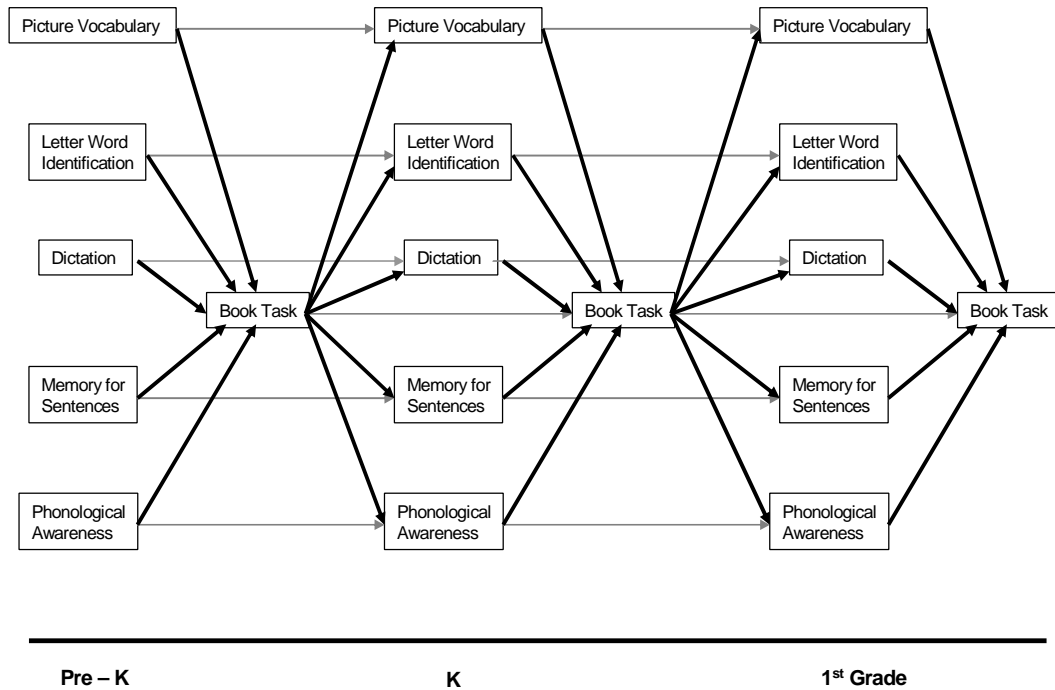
Picture Vocabulary

Letter Word Identification

Dictation

Book Task

Memory for Sentences

Phonological Awareness

Picture Vocabulary

Letter Word Identification

Dictation

Book Task

Memory for Sentences

Phonological Awareness

Picture Vocabulary

Letter Word Identification

Dictation

Book Task

Memory for Sentences

Phonological Awareness

Pre – K

K

1$^{st}$ Grade